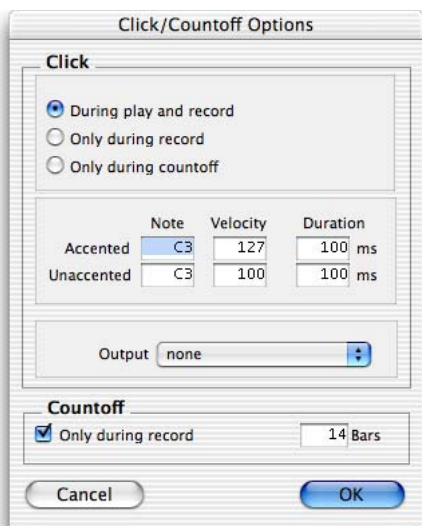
Click/Countoff Options

Click

During play and record
Only during record
Only during countoff

| | Note | Velocity | Duration | |
|---|---|---|---|---|
| Accented | C3 | 127 | 100 | ms |
| Unaccented | C3 | 100 | 100 | ms |

Output none

Countoff

Only during record 14 Bars

Cancel OK